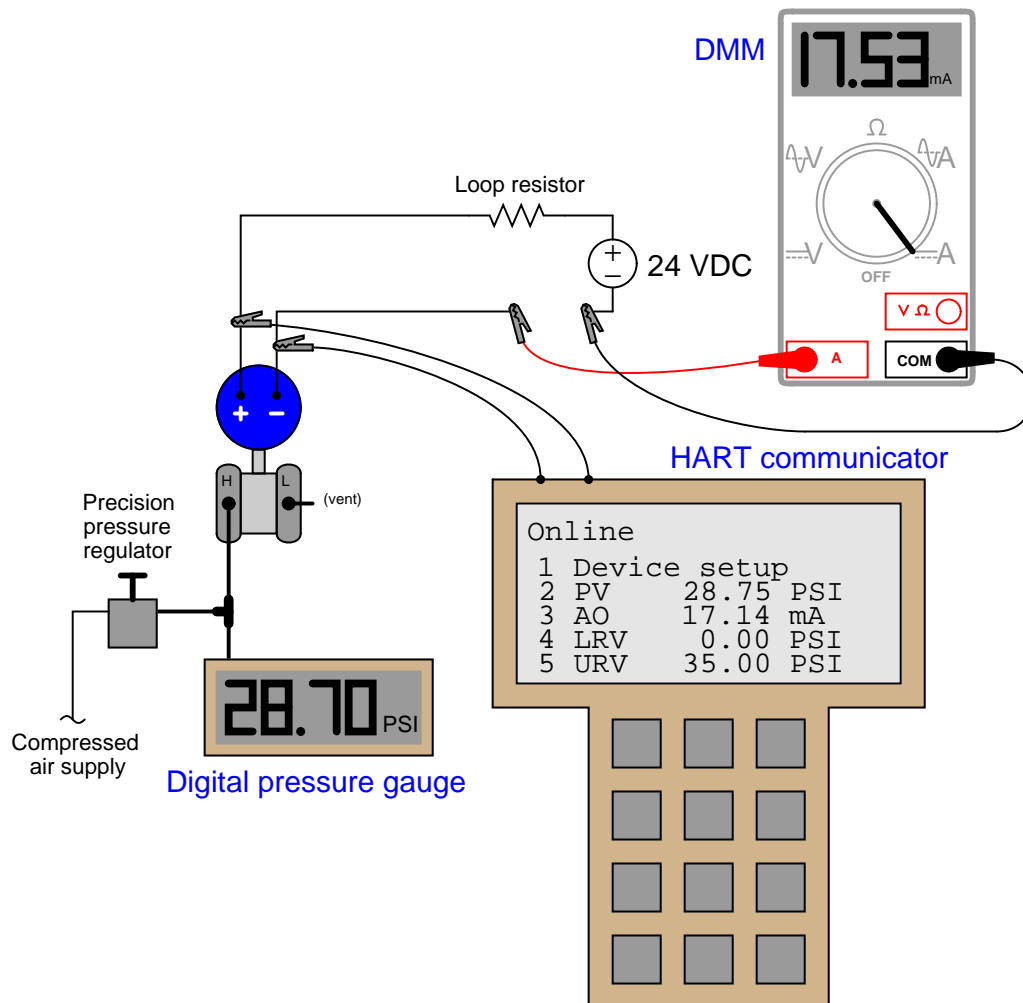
DMM

17.53 mA

Ω

V

A

V

A

OFF

V Ω

A

COM

Loop resistor

+
−
24 VDC

+ −

H L

(vent)

Precision pressure regulator

HART communicator

Online

1 Device setup
2 PV 28.75 PSI
3 AO 17.14 mA
4 LRV 0.00 PSI
5 URV 35.00 PSI

28.70 PSI

Compressed air supply

Digital pressure gauge